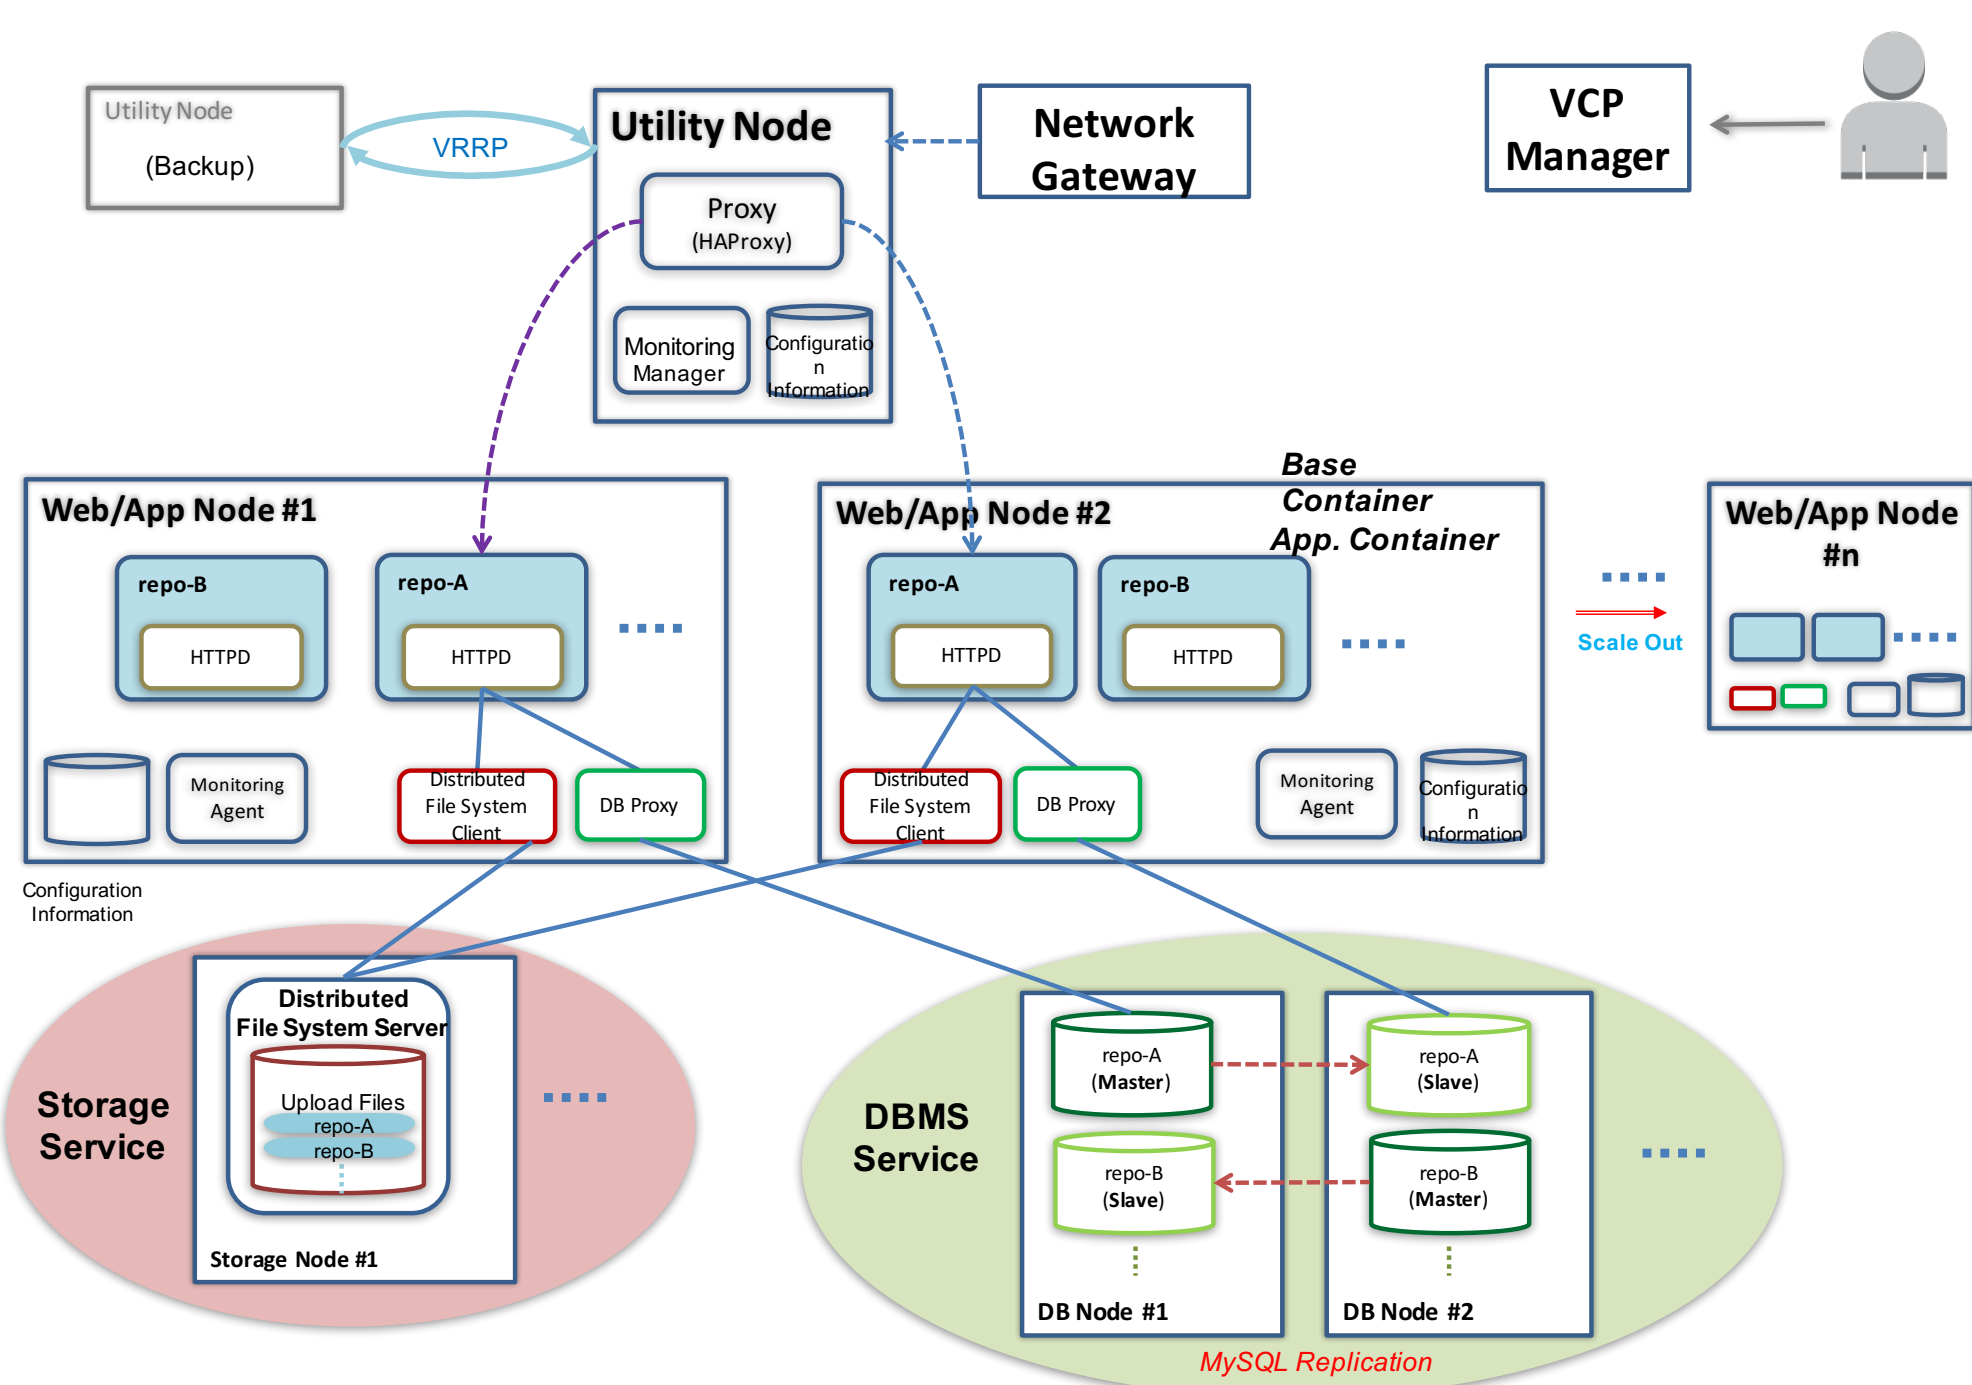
Utility Node
(Backup)

VRRP

Utility Node

Proxy
(HAProxy)

Monitoring Manager

Configuratio n Information

Network Gateway

VCP Manager

Base Container
App. Container

Web/App Node #1

repo-B

HTTPD

repo-A

HTTPD

Monitoring Agent

Distributed File System Client

DB Proxy

Configuration Information

Web/App Node #2

repo-A

HTTPD

repo-B

HTTPD

Distributed File System Client

DB Proxy

Monitoring Agent

Configuratio n Information

Scale Out

Web/App Node #n

Storage Service

Distributed File System Server

Upload Files
repo-A
repo-B

Storage Node #1

DBMS Service

repo-A
(Master)

repo-B
(Slave)

DB Node #1

repo-A
(Slave)

repo-B
(Master)

DB Node #2

MySQL Replication